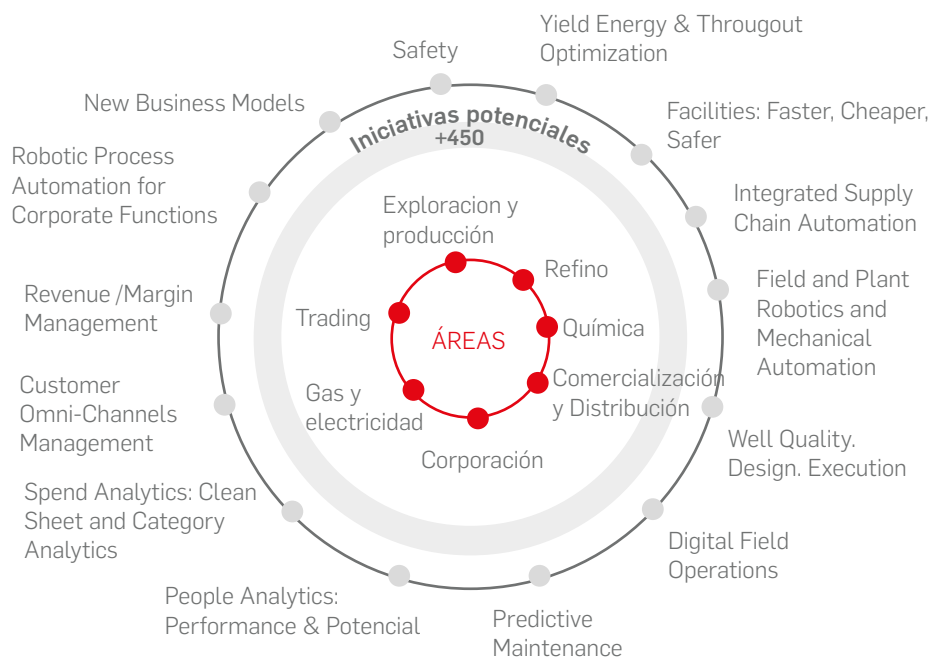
Safety

Yield Energy & Througout Optimization

Facilities: Faster, Cheaper, Safer

Integrated Supply Chain Automation

Field and Plant Robotics and Mechanical Automation

Well Quality. Design. Execution

Digital Field Operations

Predictive Maintenance

People Analytics: Performance & Potencial

Spend Analytics: Clean Sheet and Category Analytics

Customer Omni-Channels Management

Revenue /Margin Management

Robotic Process Automation for Corporate Functions

New Business Models

Iniciativas potenciales +450

Exploracion y producción

Refino

Química

Comercialización y Distribución

Corporación

Gas y electricidad

Trading

ÁREAS